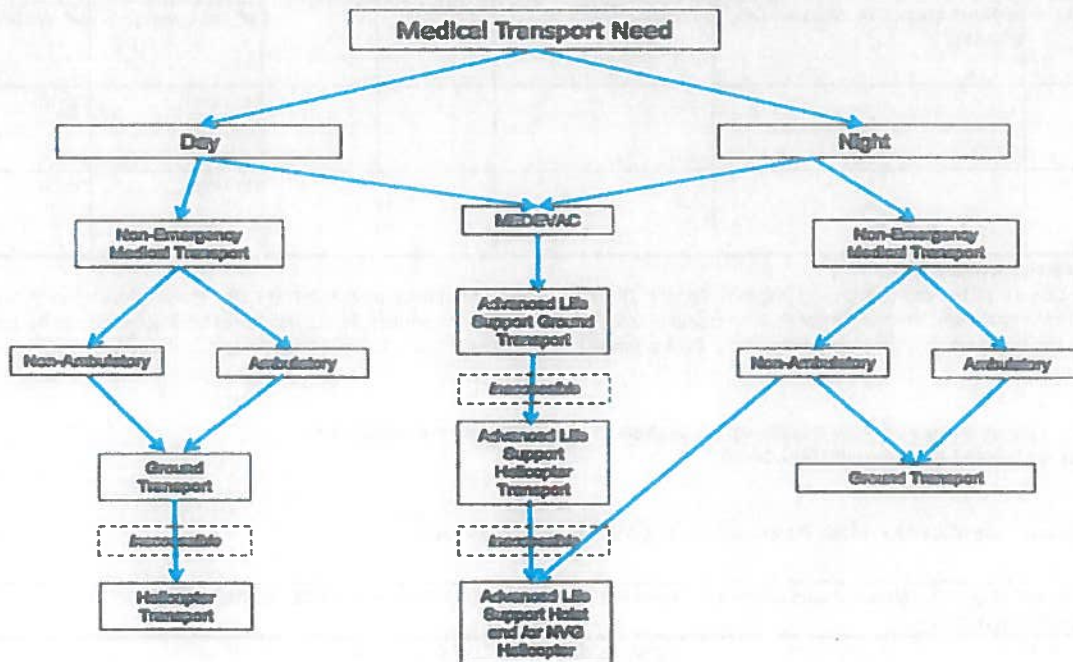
Medical Transport Need

Day

Night

MEDEVAC

Non-Emergency Medical Transport

Non-Emergency Medical Transport

Advanced Life Support Ground Transport

Non-Ambulatory

Ambulatory

Inaccessible

Non-Ambulatory

Ambulatory

Advanced Life Support Helicopter Transport

Ground Transport

Ground Transport

Inaccessible

Inaccessible

Helicopter Transport

Advanced Life Support Hoist and Air NVG Helicopter